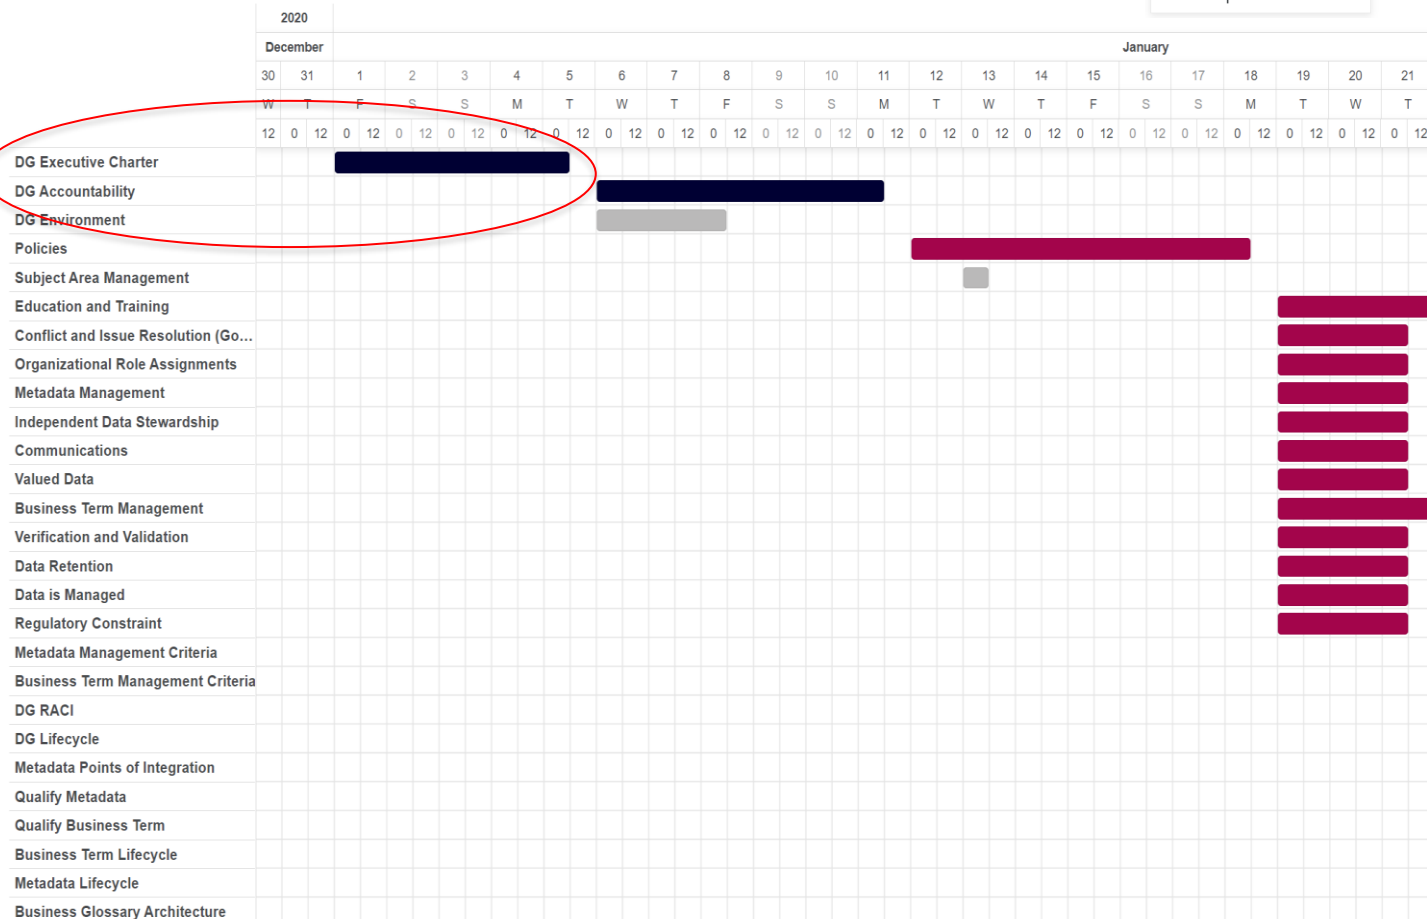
2020

December

January

| 30 | 31 | 1 | 2 | 3 | 4 | 5 | 6 | 7 | 8 | 9 | 10 | 11 | 12 | 13 | 14 | 15 | 16 | 17 | 18 | 19 | 20 | 21 |
|---|---|---|---|---|---|---|---|---|---|---|---|---|---|---|---|---|---|---|---|---|---|---|
| W | T | F | S | S | M | T | W | T | F | S | S | M | T | W | T | F | S | S | M | T | W | T |

12 0 12 0 12 0 12 0 12 0 12 0 12 0 12 0 12 0 12 0 12 0 12 0 12 0 12 0 12 0 12 0 12 0 12 0 12 0 12 0 12 0 12 0 12 0 12

DG Executive Charter
DG Accountability
DG Environment
Policies
Subject Area Management
Education and Training
Conflict and Issue Resolution (Go...
Organizational Role Assignments
Metadata Management
Independent Data Stewardship
Communications
Valued Data
Business Term Management
Verification and Validation
Data Retention
Data is Managed
Regulatory Constraint
Metadata Management Criteria
Business Term Management Criteria
DG RACI
DG Lifecycle
Metadata Points of Integration
Qualify Metadata
Qualify Business Term
Business Term Lifecycle
Metadata Lifecycle
Business Glossary Architecture